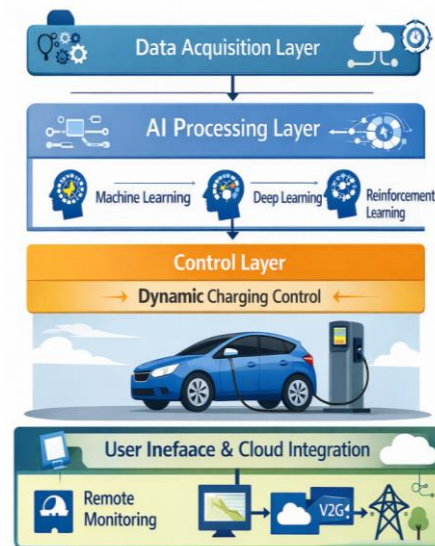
Data Acquisition Layer

AI Processing Layer

Machine Learning

Deep Learning

Reinforcement Learning

Control Layer

Dynamic Charging Control

User Inefaace & Cloud Integration

Remote Monitoring

V2G